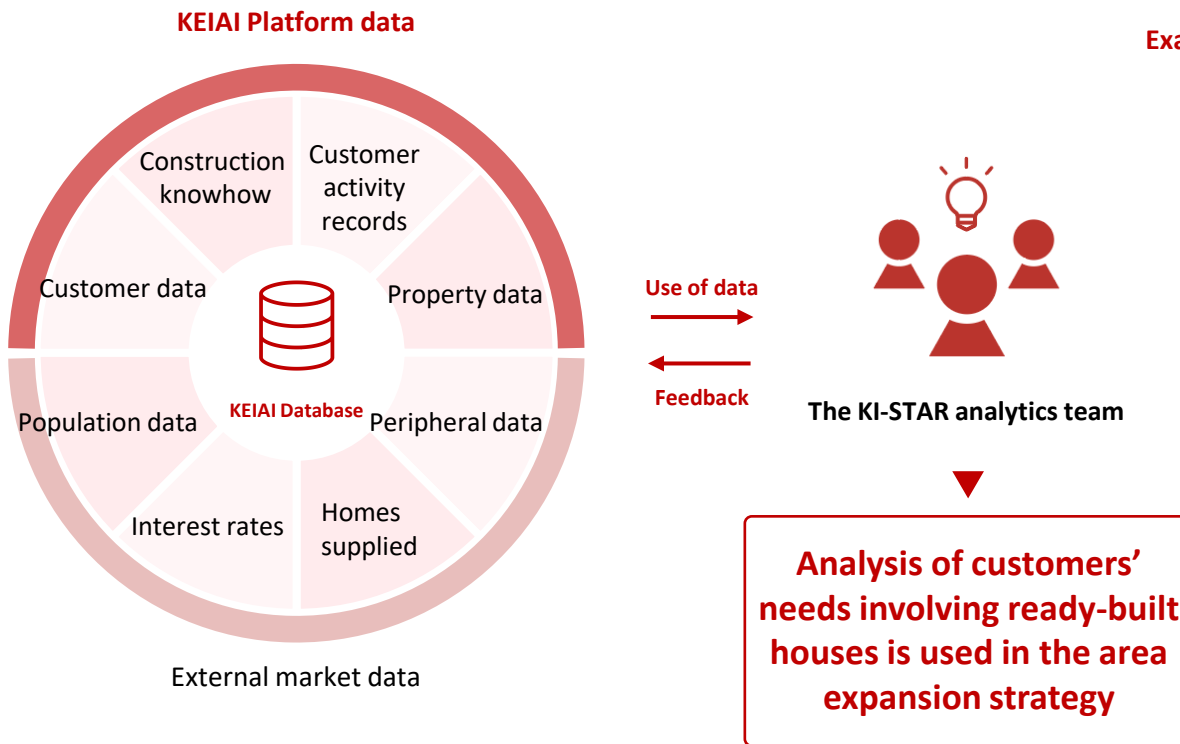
KEIAI Platform data

Exa

Construction knowhow

Customer activity records

Customer data

Property data

KEIAI Database

Population data

Peripheral data

Interest rates

Homes supplied

External market data

Use of data

Feedback

The KI-STAR analytics team

Analysis of customers' needs involving ready-built houses is used in the area expansion strategy